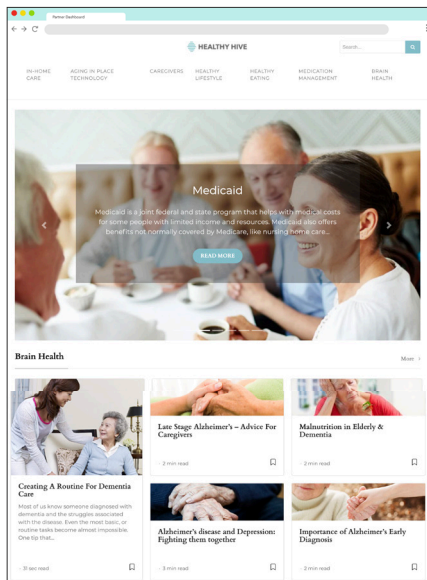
Partner Dashboard

HEALTHY HIVE

Search...

IN-HOME CARE
AGING IN PLACE TECHNOLOGY
CAREGIVERS
HEALTHY LIFESTYLE
HEALTHY EATING
MEDICATION MANAGEMENT
BRAIN HEALTH

Medicaid

Medicaid is a joint federal and state program that helps with medical costs for some people with limited income and resources. Medicaid also offers benefits not normally covered by Medicare, like nursing home care...

READ MORE

Brain Health

More

Creating A Routine For Dementia Care

Most of us know someone diagnosed with dementia and the struggles associated with the disease. Even the most basic, or routine tasks become almost impossible. One tip that...

31 sec read

Late Stage Alzheimer's – Advice For Caregivers

2 min read

Malnutrition in Elderly & Dementia

2 min read

Alzheimer's disease and Depression: Fighting them together

3 min read

Importance of Alzheimer's Early Diagnosis

2 min read